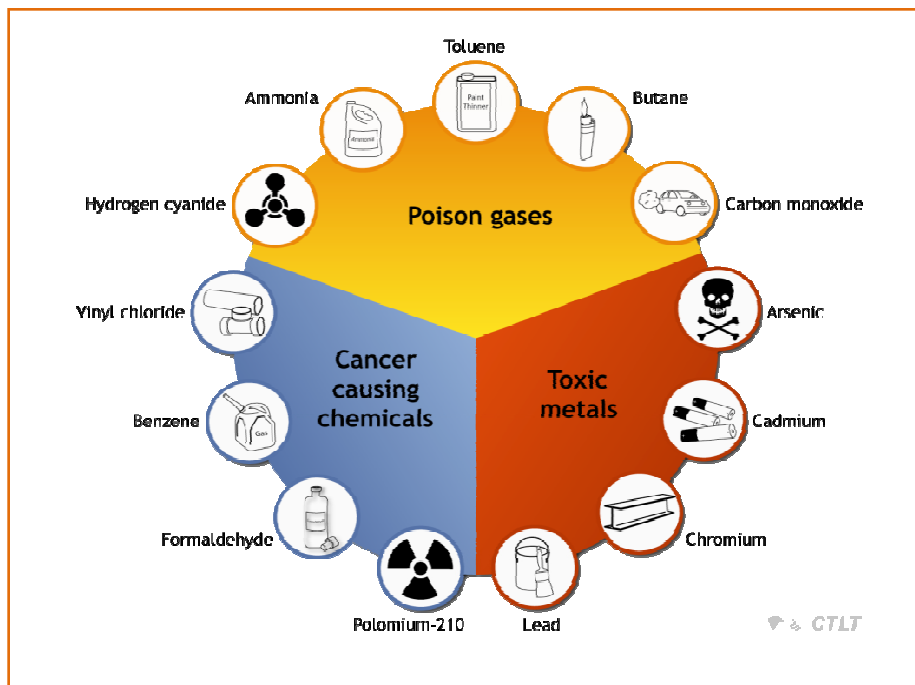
Toluene

Paint Thinner

Ammonia

Ammonia

Butane

Hydrogen cyanide

Poison gases

Carbon monoxide

Vinyl chloride

Arsenic

Cancer causing chemicals

Toxic metals

Benzene

Gas

Cadmium

Formaldehyde

Chromium

Polomium-210

Lead

CTLT